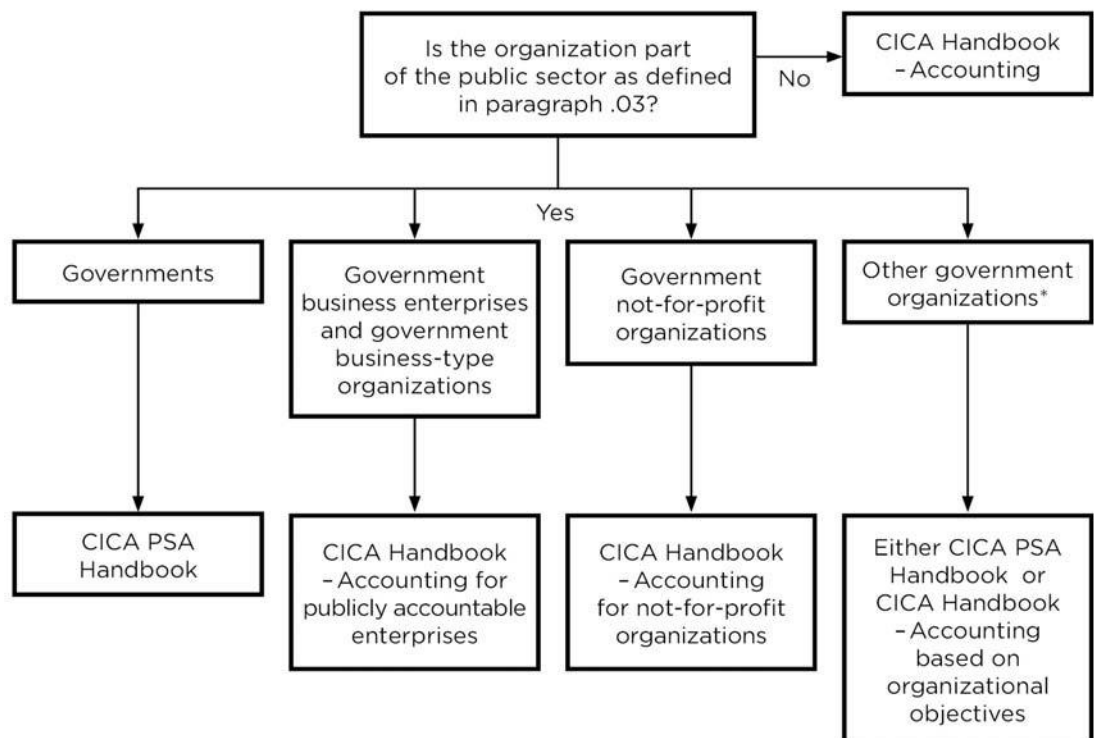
Is the organization part of the public sector as defined in paragraph .03?

No

CICA Handbook – Accounting

Yes

Governments

Government business enterprises and government business-type organizations

Government not-for-profit organizations

Other government organizations*

CICA PSA Handbook

CICA Handbook – Accounting for publicly accountable enterprises

CICA Handbook – Accounting for not-for-profit organizations

Either CICA PSA Handbook or CICA Handbook – Accounting based on organizational objectives